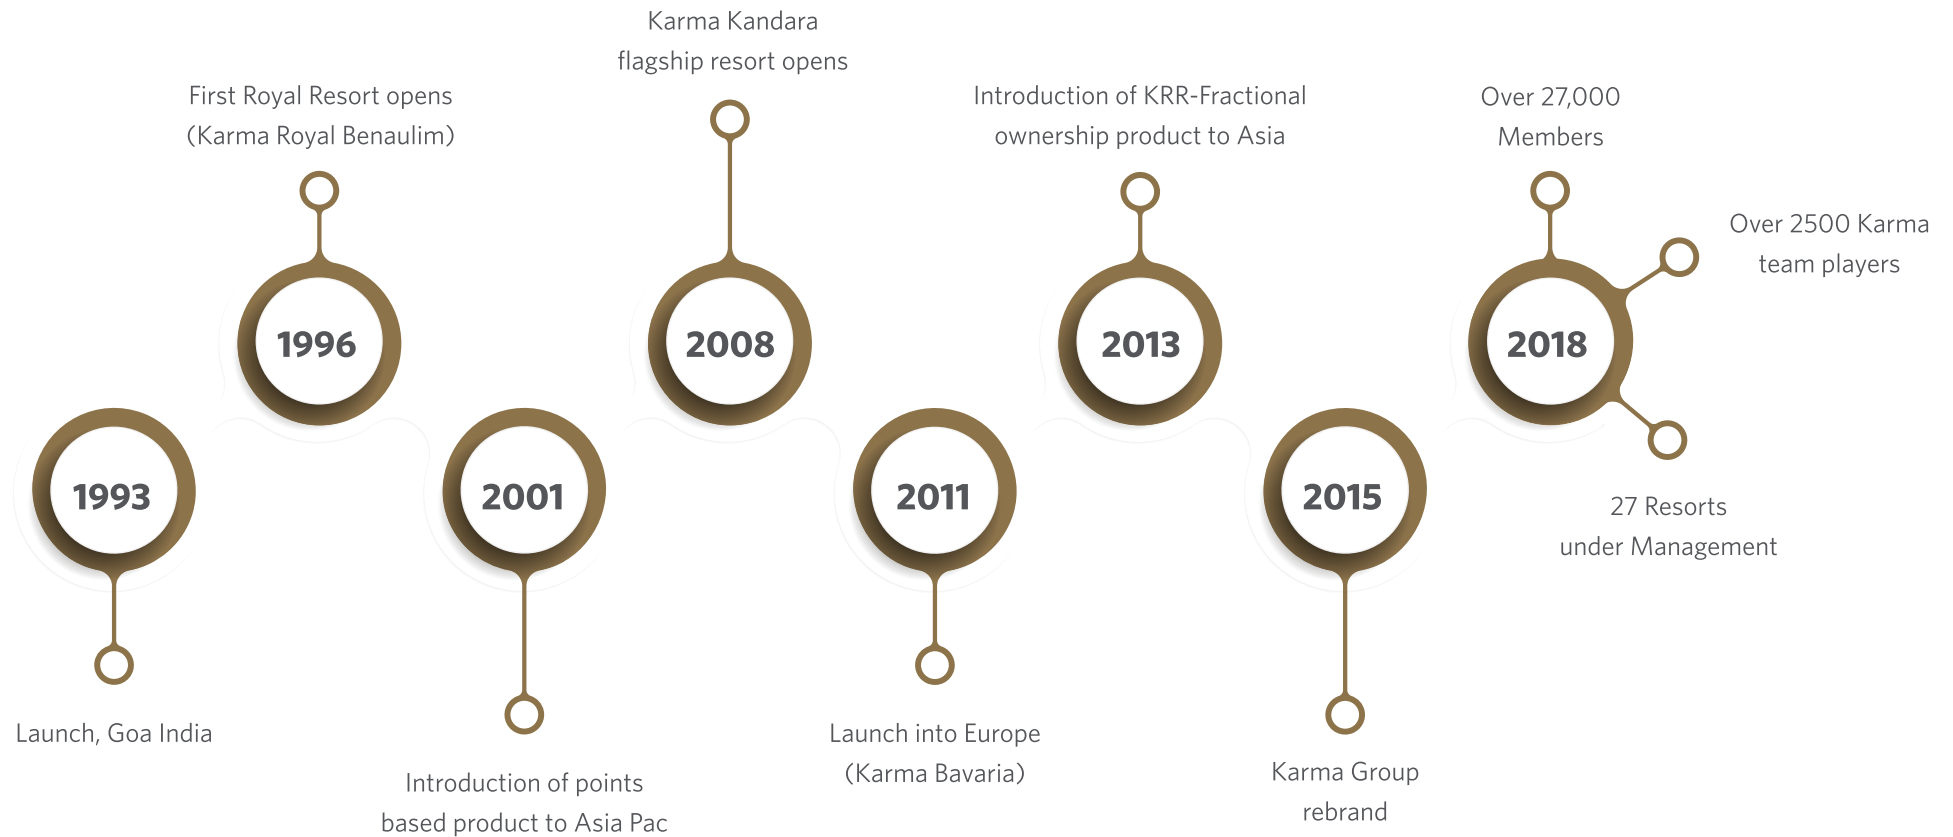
1993

Launch, Goa India

1996

First Royal Resort opens (Karma Royal Benaulim)

2001

Introduction of points based product to Asia Pac

2008

Karma Kandara flagship resort opens

2011

Launch into Europe (Karma Bavaria)

2013

Introduction of KRR-Fractional ownership product to Asia

2015

Karma Group rebrand

2018

Over 27,000 Members

Over 2500 Karma team players

27 Resorts under Management